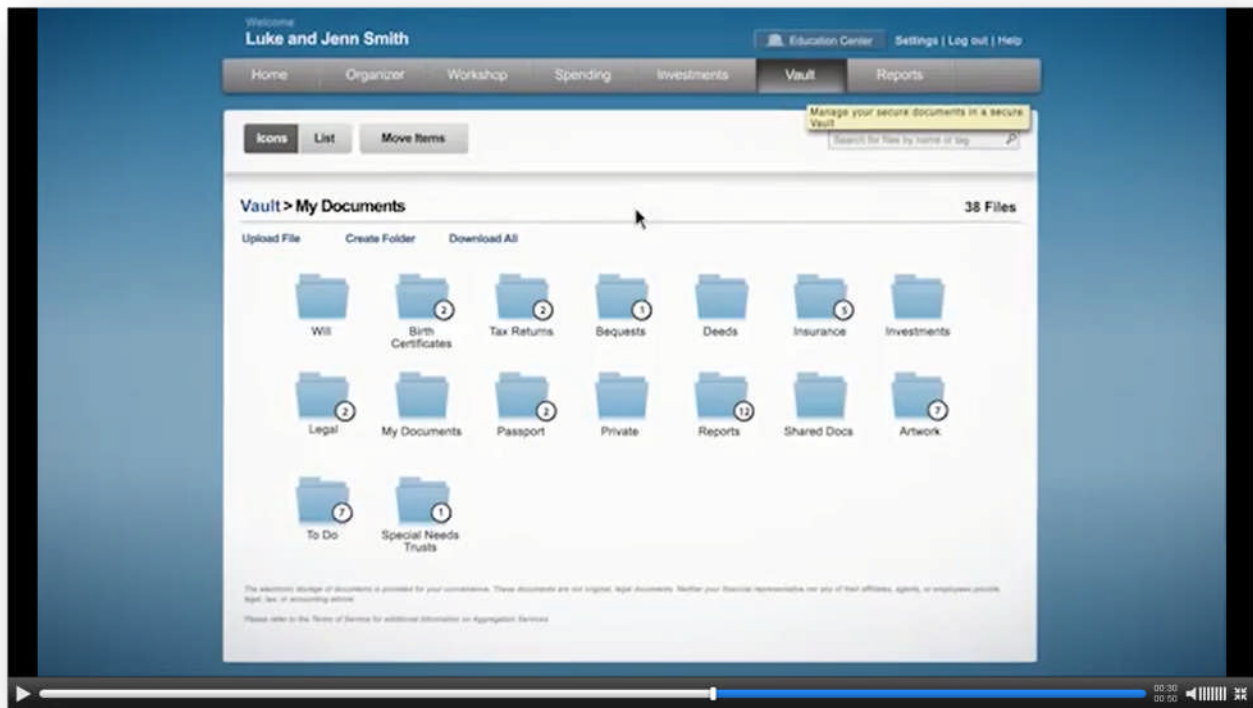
Welcome
Luke and Jenn Smith

Education Center Settings | Log out | Help

Home Organizer Workshop Spending Investments Vault Reports

Manage your secure documents in a secure Vault

Icons List Move Items

Search for files by name or tag

Vault > My Documents 38 Files

Upload File Create Folder Download All

Will
2 Birth Certificates
2 Tax Returns
1 Bequests
Deeds
5 Insurance
Investments
2 Legal
My Documents
2 Passport
Private
12 Reports
Shared Docs
7 Artwork
7 To Do
1 Special Needs Trusts

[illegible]

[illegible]

00:30
00:50